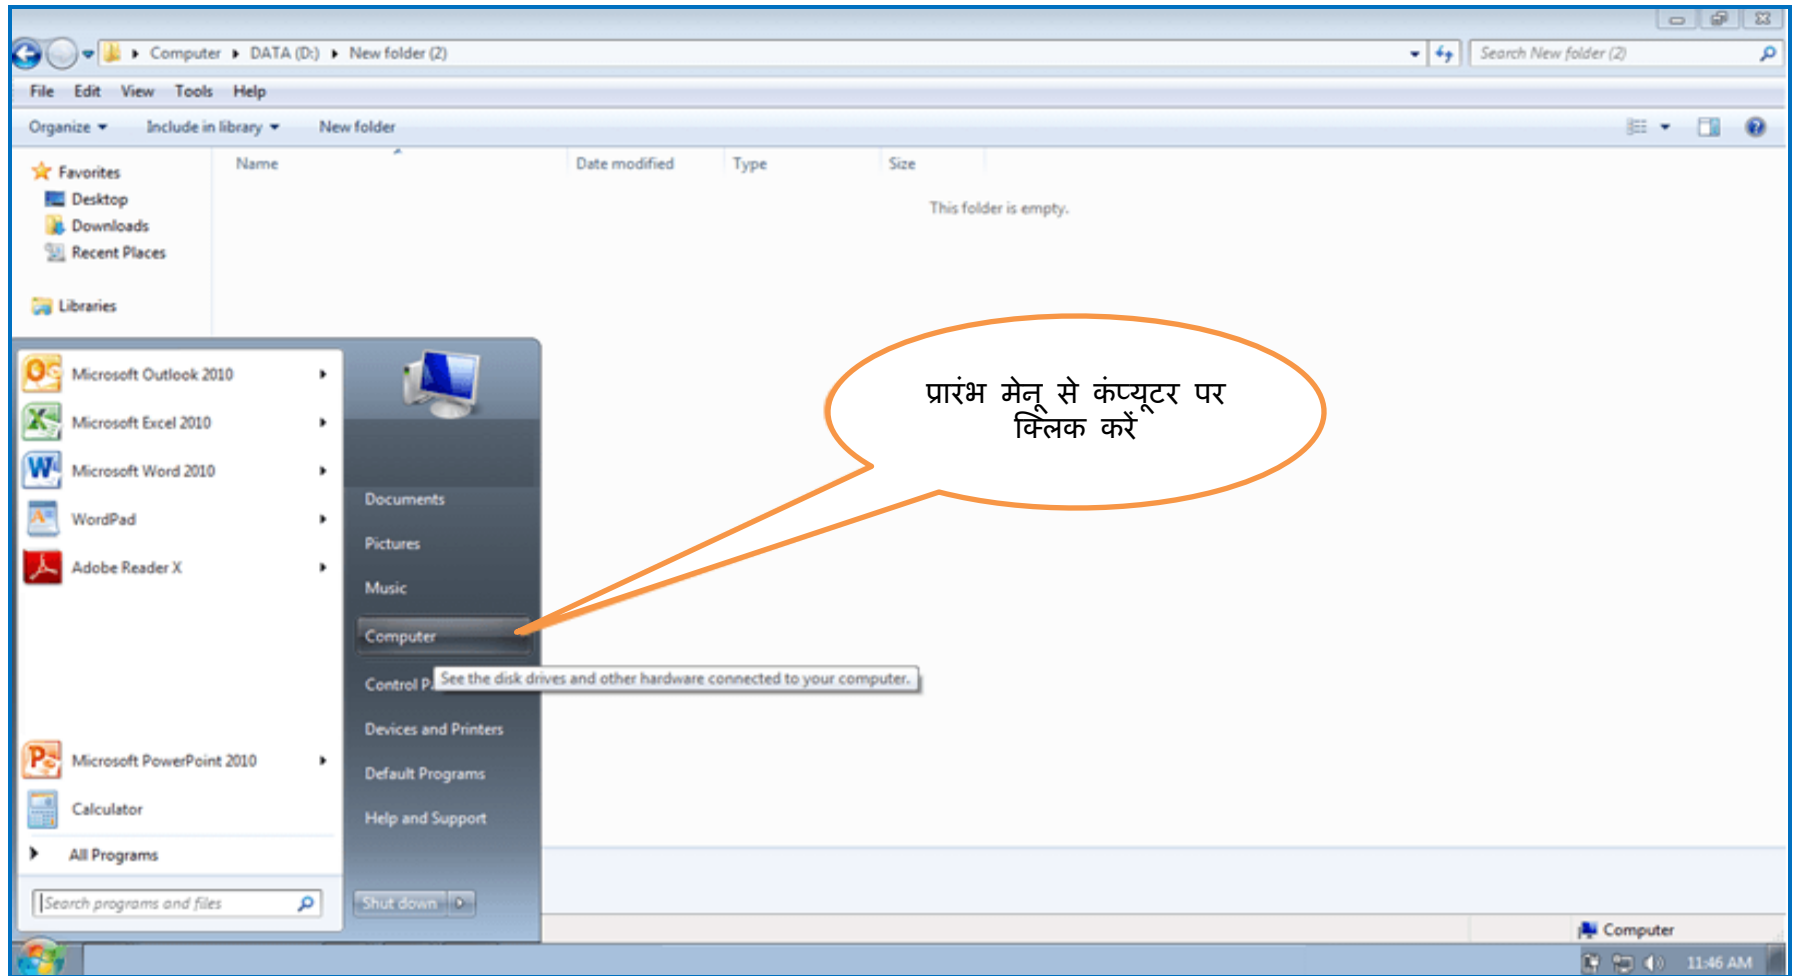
Computer ▸ DATA (D:) ▸ New folder (2)

Search New folder (2)

File Edit View Tools Help

Organize ▾ Include in library ▾ New folder

Favorites
Desktop
Downloads
Recent Places

Libraries

| Name | Date modified | Type | Size |
|---|---|---|---|

This folder is empty.

Microsoft Outlook 2010
Microsoft Excel 2010
Microsoft Word 2010
WordPad
Adobe Reader X

Microsoft PowerPoint 2010
Calculator
All Programs

Search programs and files

Documents
Pictures
Music
Computer
Control P
See the disk drives and other hardware connected to your computer.
Devices and Printers
Default Programs
Help and Support

Shut down

प्रारंभ मेनू से कंप्यूटर पर क्लिक करें

Computer

11:46 AM